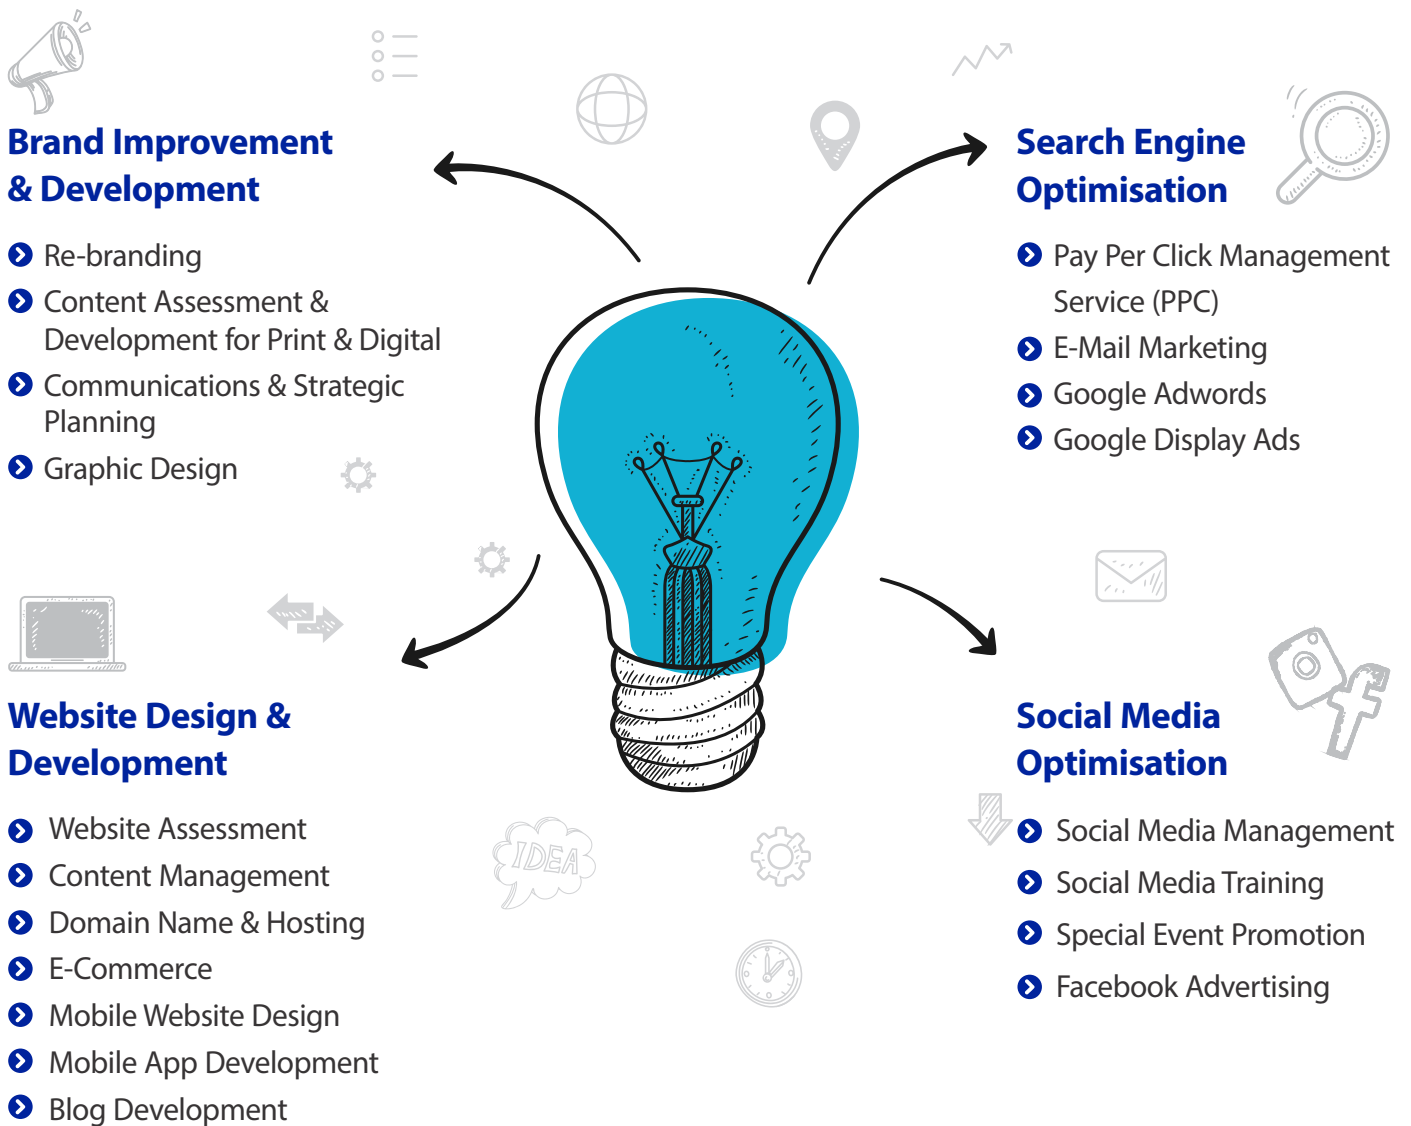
Brand Improvement & Development

Re-branding
Content Assessment & Development for Print & Digital
Communications & Strategic Planning
Graphic Design

Search Engine Optimisation

Pay Per Click Management Service (PPC)
E-Mail Marketing
Google Adwords
Google Display Ads

Website Design & Development

Website Assessment
Content Management
Domain Name & Hosting
E-Commerce
Mobile Website Design
Mobile App Development
Blog Development

IDEA

Social Media Optimisation

Social Media Management
Social Media Training
Special Event Promotion
Facebook Advertising